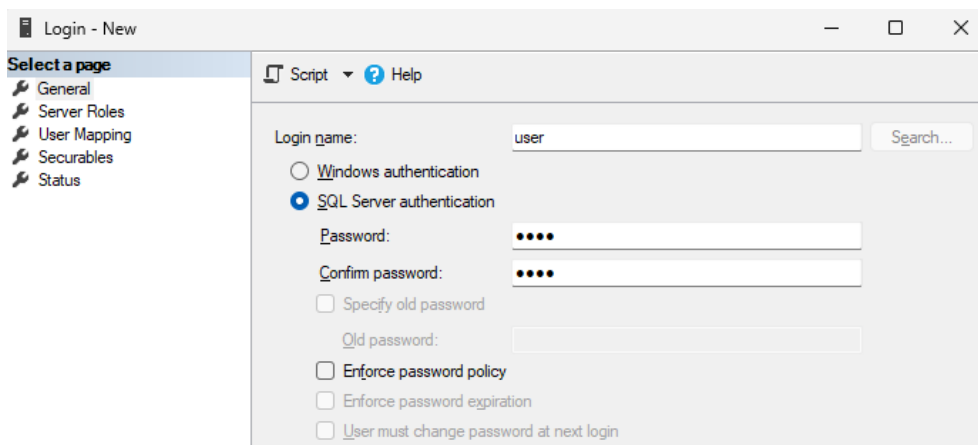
Login - New

Select a page
General
Server Roles
User Mapping
Securables
Status

Script ▾ Help

Login name: user Search...

Windows authentication

SQL Server authentication

Password: ••••

Confirm password: ••••

Specify old password

Old password:

Enforce password policy

Enforce password expiration

User must change password at next login